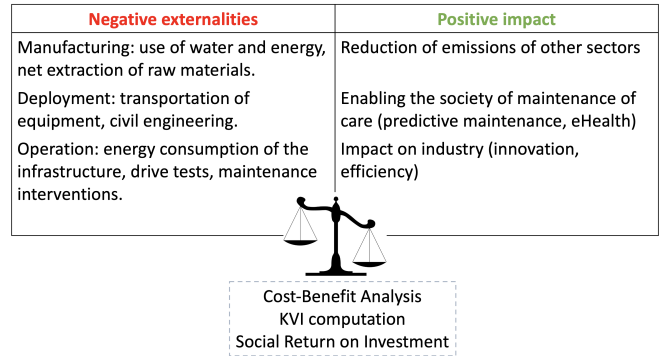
| Negative externalities | Positive impact |
|---|---|
| Manufacturing: use of water and energy, net extraction of raw materials.<br><br>Deployment: transportation of equipment, civil engineering.<br><br>Operation: energy consumption of the infrastructure, drive tests, maintenance interventions. | Reduction of emissions of other sectors<br><br>Enabling the society of maintenance of care (predictive maintenance, eHealth)<br><br>Impact on industry (innovation, efficiency) |

Cost-Benefit Analysis
KVI computation
Social Return on Investment